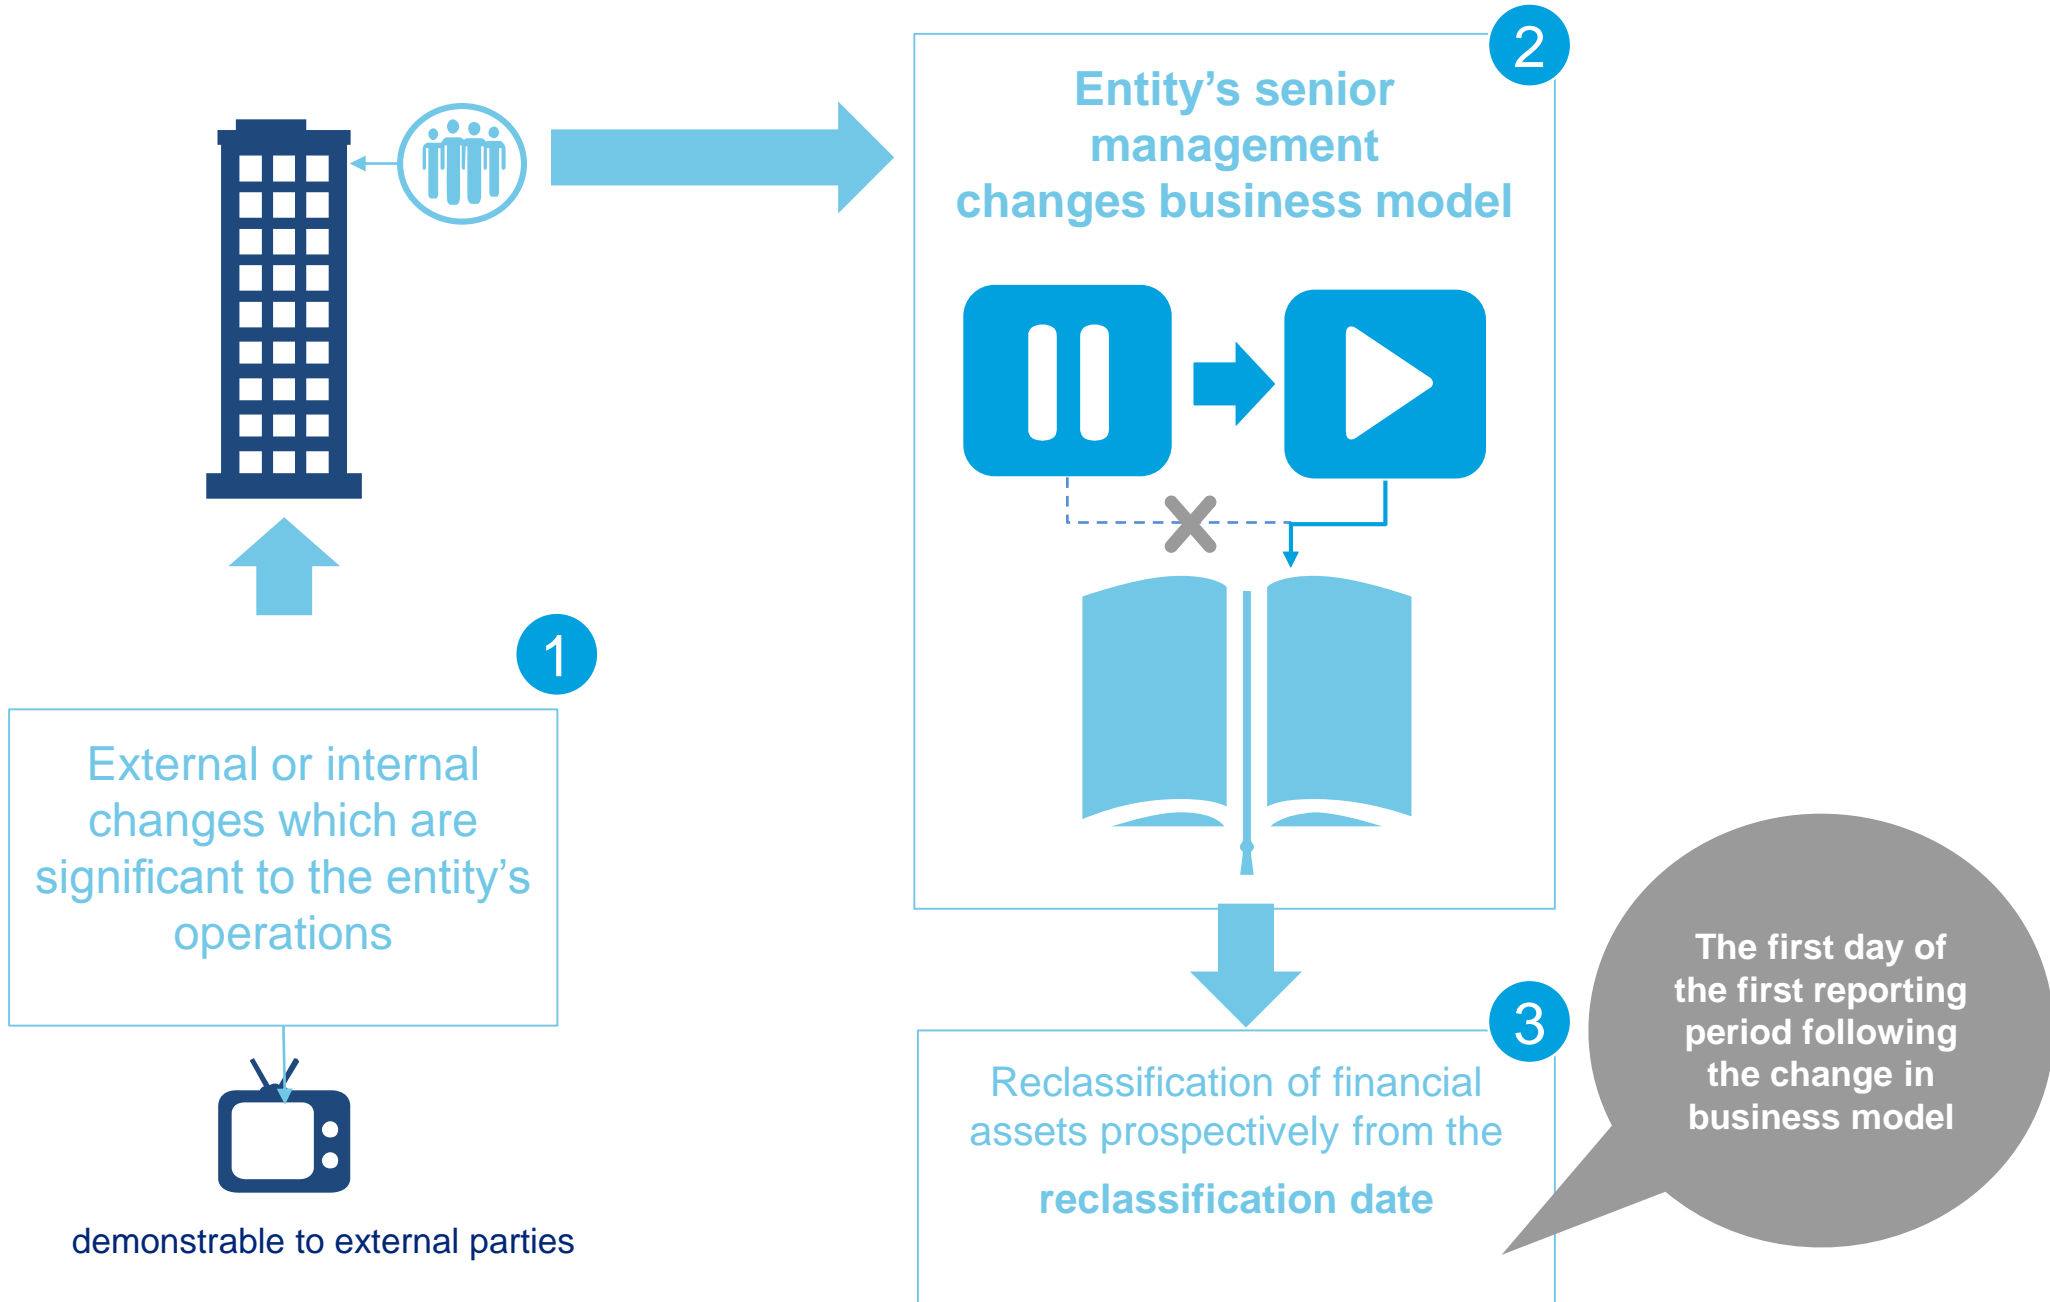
2

Entity's senior management changes business model

1

External or internal changes which are significant to the entity's operations

demonstrable to external parties

3

Reclassification of financial assets prospectively from the reclassification date

The first day of the first reporting period following the change in business model